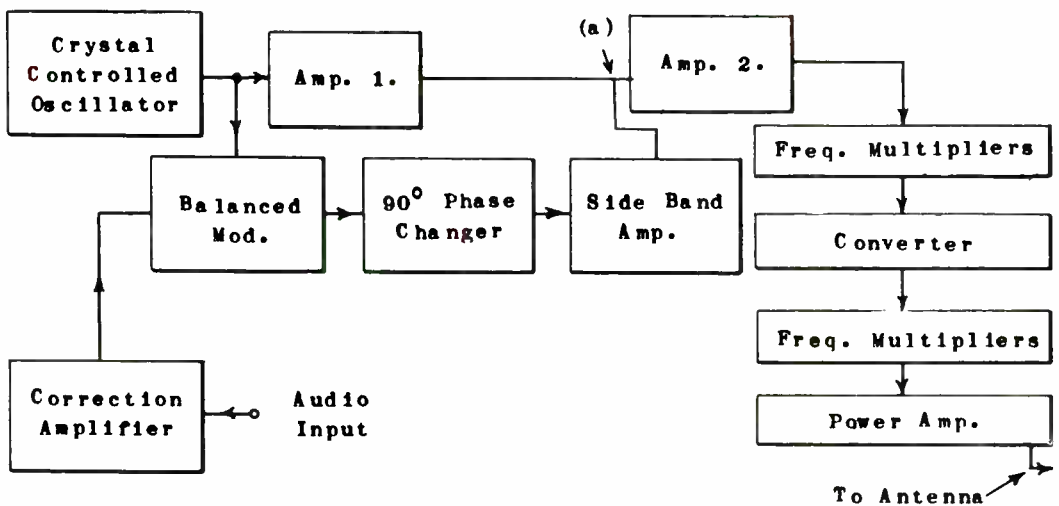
Crystal Controlled Oscillator

Amp. 1.

(a)

Amp. 2.

Balanced Mod.

$90^\circ$ Phase Changer

Side Band Amp.

Freq. Multipliers

Converter

Freq. Multipliers

Power Amp.

Correction Amplifier

Audio Input

To Antenna